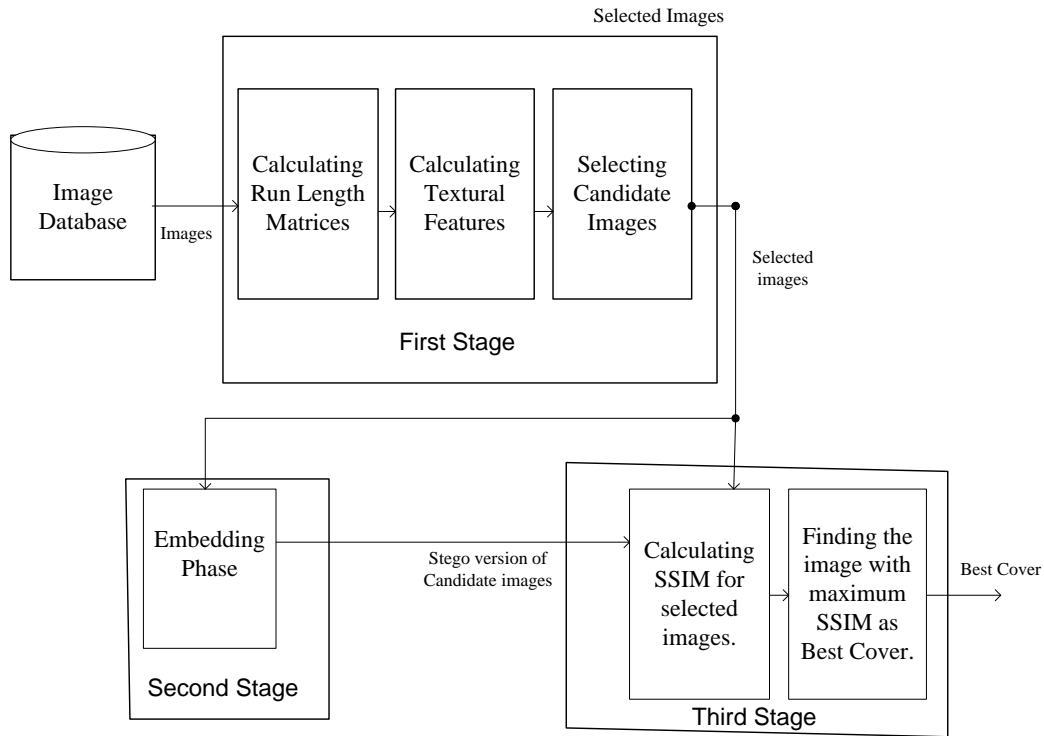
Selected Images

Image Database

Images

Calculating Run Length Matrices

Calculating Textural Features

Selecting Candidate Images

Selected images

First Stage

Embedding Phase

Second Stage

Stego version of Candidate images

Calculating SSIM for selected images.

Finding the image with maximum SSIM as Best Cover.

Best Cover

Third Stage